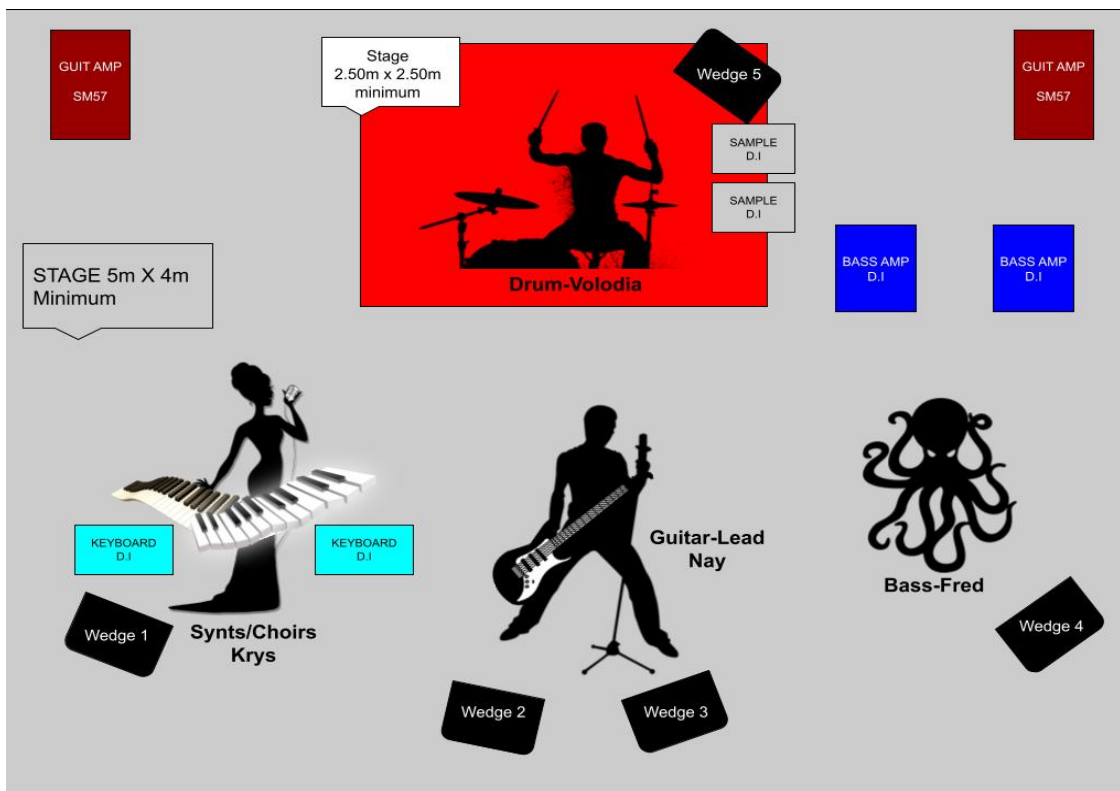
GUIT AMP
SM57

Stage
2.50m x 2.50m
minimum

Wedge 5

GUIT AMP
SM57

SAMPLE
D.I

SAMPLE
D.I

STAGE 5m X 4m
Minimum

Drum-Volodia

BASS AMP
D.I

BASS AMP
D.I

KEYBOARD
D.I

KEYBOARD
D.I

Guitar-Lead
Nay

Bass-Fred

Wedge 1

Synts/Choirs
Krys

Wedge 4

Wedge 2

Wedge 3